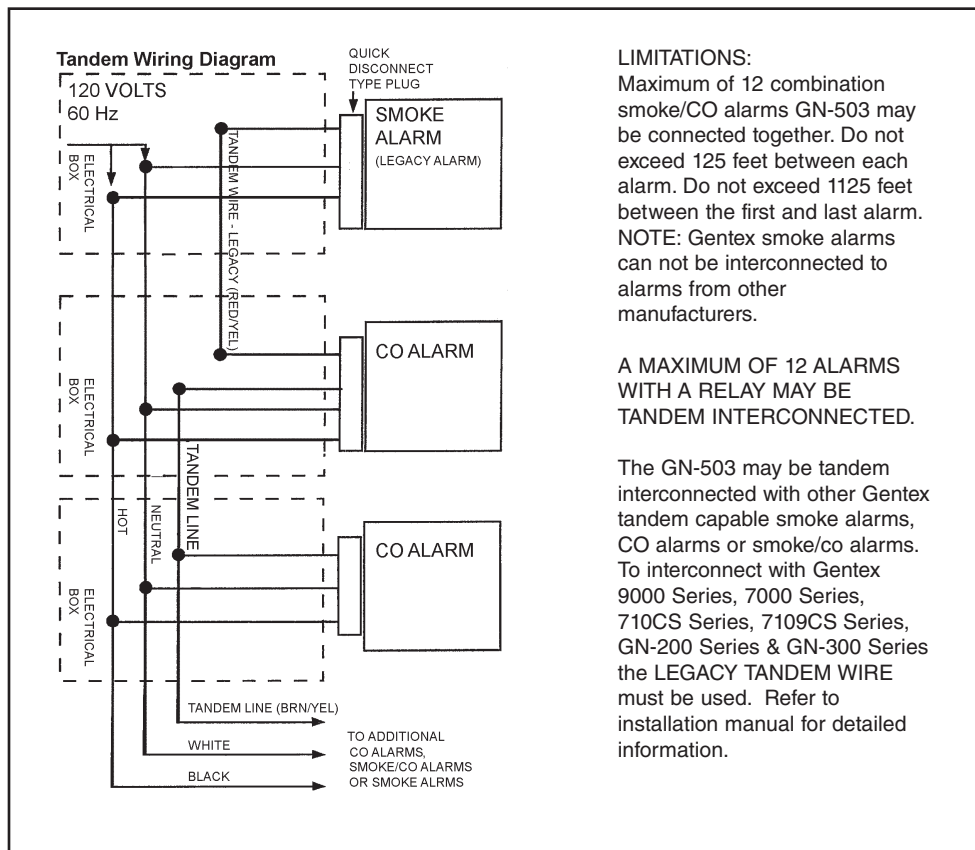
Tandem Wiring Diagram

120 VOLTS
60 Hz

QUICK DISCONNECT TYPE PLUG

SMOKE ALARM
(LEGACY ALARM)

ELECTRICAL BOX

TANDEM WIRE - LEGACY (RED/YEL)

CO ALARM

ELECTRICAL BOX

TANDEM LINE

CO ALARM

HOT

NEUTRAL

ELECTRICAL BOX

TANDEM LINE (BRN/YEL)

WHITE

BLACK

TO ADDITIONAL CO ALARMS, SMOKE/CO ALARMS OR SMOKE ALRMS

LIMITATIONS:
Maximum of 12 combination smoke/CO alarms GN-503 may be connected together. Do not exceed 125 feet between each alarm. Do not exceed 1125 feet between the first and last alarm. NOTE: Gentex smoke alarms can not be interconnected to alarms from other manufacturers.

A MAXIMUM OF 12 ALARMS WITH A RELAY MAY BE TANDEM INTERCONNECTED.

The GN-503 may be tandem interconnected with other Gentex tandem capable smoke alarms, CO alarms or smoke/co alarms. To interconnect with Gentex 9000 Series, 7000 Series, 710CS Series, 7109CS Series, GN-200 Series & GN-300 Series the LEGACY TANDEM WIRE must be used. Refer to installation manual for detailed information.